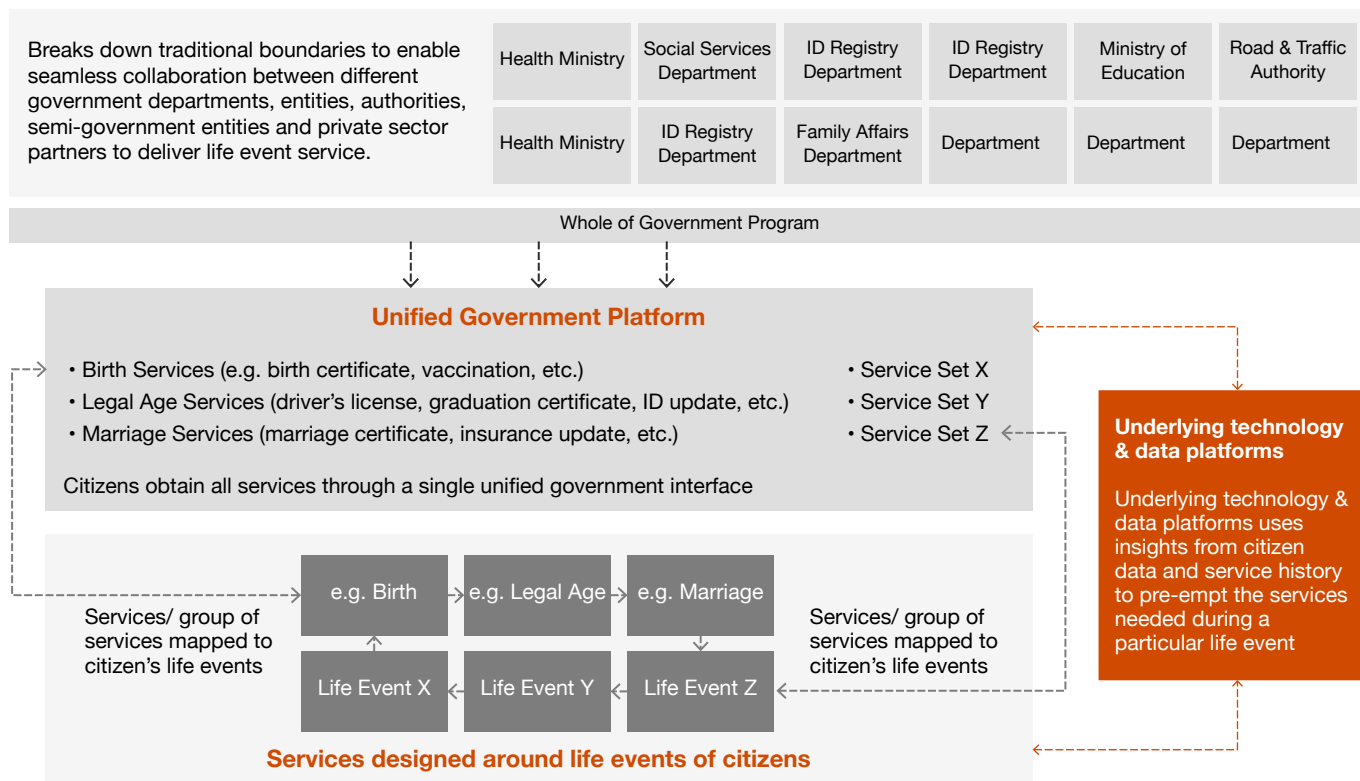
Breaks down traditional boundaries to enable seamless collaboration between different government departments, entities, authorities, semi-government entities and private sector partners to deliver life event service.

| Health Ministry | Social Services Department | ID Registry Department | ID Registry Department | Ministry of Education | Road & Traffic Authority |
|---|---|---|---|---|---|
| Health Ministry | ID Registry Department | Family Affairs Department | Department | Department | Department |

Whole of Government Program

Unified Government Platform

• Birth Services (e.g. birth certificate, vaccination, etc.)
• Legal Age Services (driver's license, graduation certificate, ID update, etc.)
• Marriage Services (marriage certificate, insurance update, etc.)

• Service Set X
• Service Set Y
• Service Set Z

Citizens obtain all services through a single unified government interface

Underlying technology & data platforms

Underlying technology & data platforms uses insights from citizen data and service history to pre-empt the services needed during a particular life event

Services/ group of services mapped to citizen's life events

e.g. Birth
e.g. Legal Age
e.g. Marriage
Life Event X
Life Event Y
Life Event Z

Services/ group of services mapped to citizen's life events

Services designed around life events of citizens